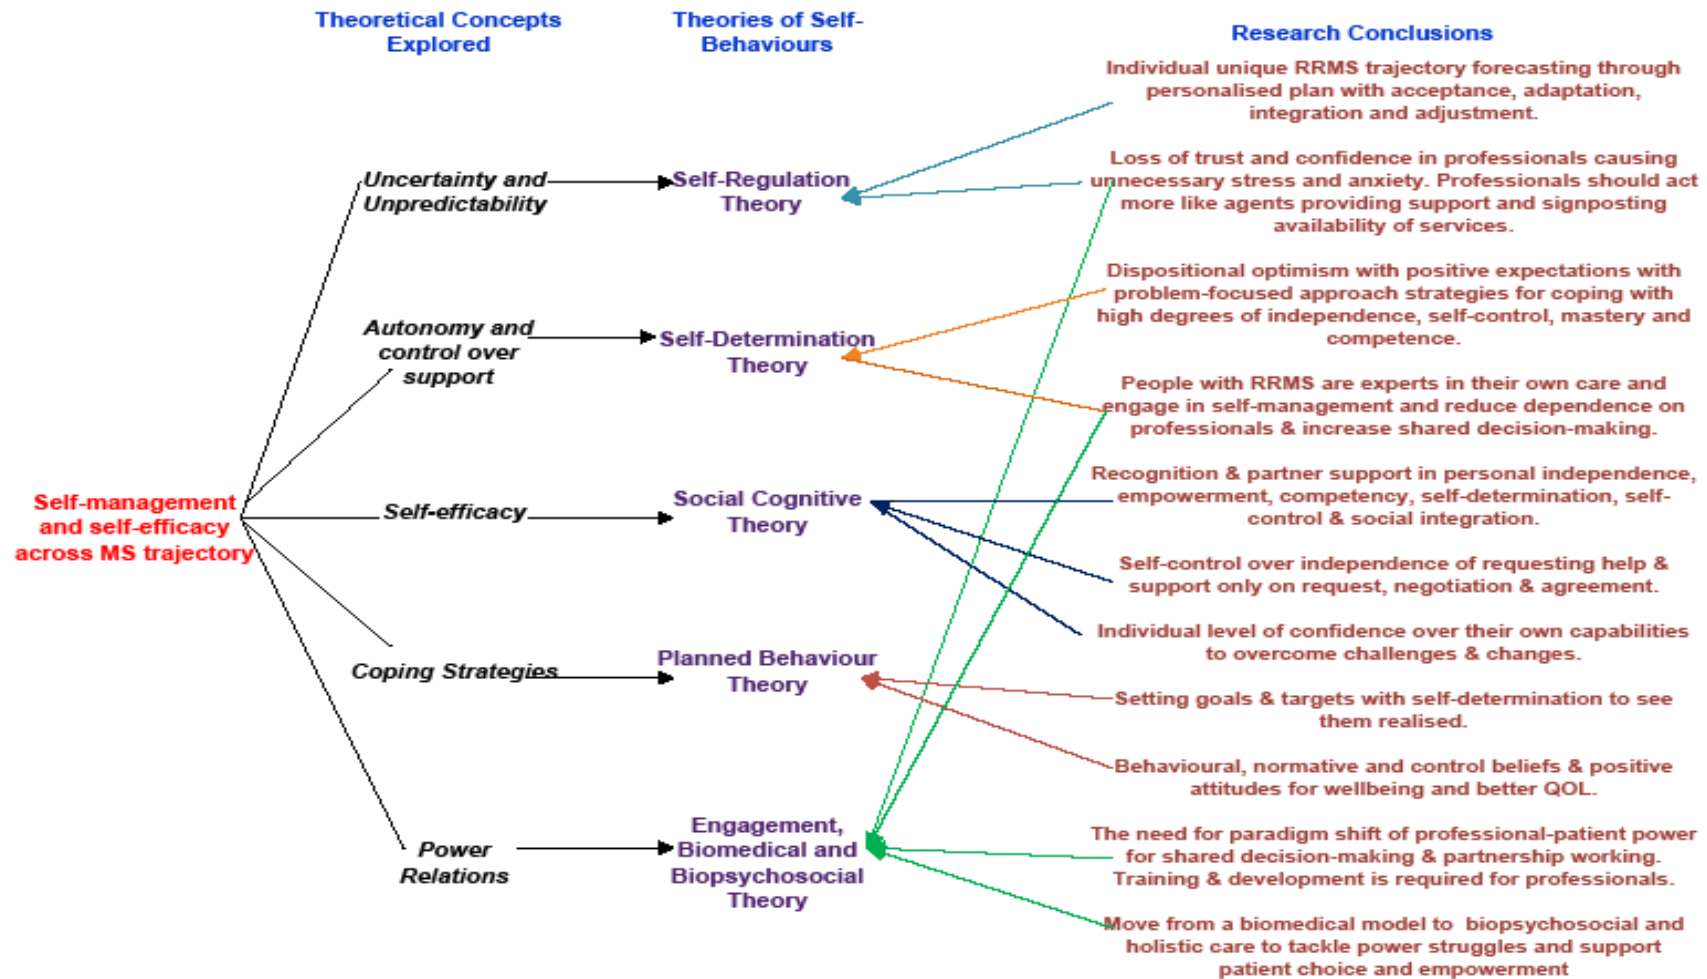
Theoretical Concepts Explored

Theories of Self-Behaviours

Research Conclusions

Self-management and self-efficacy across MS trajectory

Uncertainty and Unpredictability

Self-Regulation Theory

Autonomy and control over support

Self-Determination Theory

Self-efficacy

Social Cognitive Theory

Coping Strategies

Planned Behaviour Theory

Power Relations

Engagement, Biomedical and Biopsychosocial Theory

Individual unique RRMS trajectory forecasting through personalised plan with acceptance, adaptation, integration and adjustment.

Loss of trust and confidence in professionals causing unnecessary stress and anxiety. Professionals should act more like agents providing support and signposting availability of services.

Dispositional optimism with positive expectations with problem-focused approach strategies for coping with high degrees of independence, self-control, mastery and competence.

People with RRMS are experts in their own care and engage in self-management and reduce dependence on professionals & increase shared decision-making.

Recognition & partner support in personal independence, empowerment, competency, self-determination, self-control & social integration.

Self-control over independence of requesting help & support only on request, negotiation & agreement.

Individual level of confidence over their own capabilities to overcome challenges & changes.

Setting goals & targets with self-determination to see them realised.

Behavioural, normative and control beliefs & positive attitudes for wellbeing and better QOL.

The need for paradigm shift of professional-patient power for shared decision-making & partnership working. Training & development is required for professionals.

Move from a biomedical model to biopsychosocial and holistic care to tackle power struggles and support patient choice and empowerment